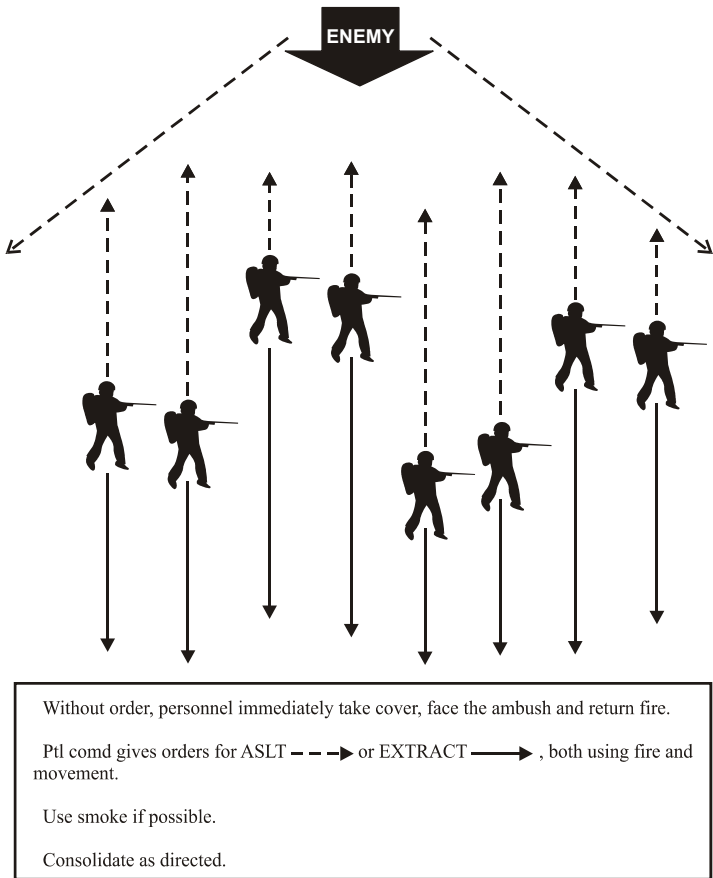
ENEMY

Without order, personnel immediately take cover, face the ambush and return fire.

Ptl comd gives orders for ASLT or EXTRACT, both using fire and movement.

Use smoke if possible.

Consolidate as directed.